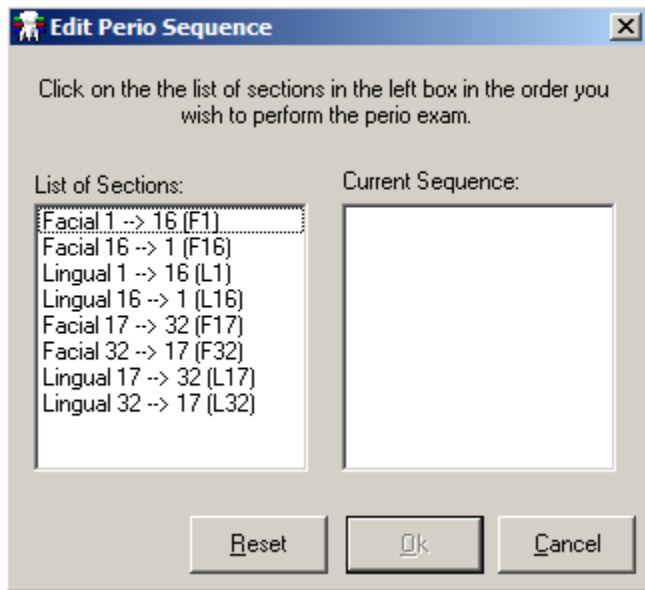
Edit Perio Sequence

Click on the the list of sections in the left box in the order you wish to perform the perio exam.

List of Sections:

Facial 1 --> 16 (F1)
Facial 16 --> 1 (F16)
Lingual 1 --> 16 (L1)
Lingual 16 --> 1 (L16)
Facial 17 --> 32 (F17)
Facial 32 --> 17 (F32)
Lingual 17 --> 32 (L17)
Lingual 32 --> 17 (L32)

Current Sequence:

Reset
Ok
Cancel